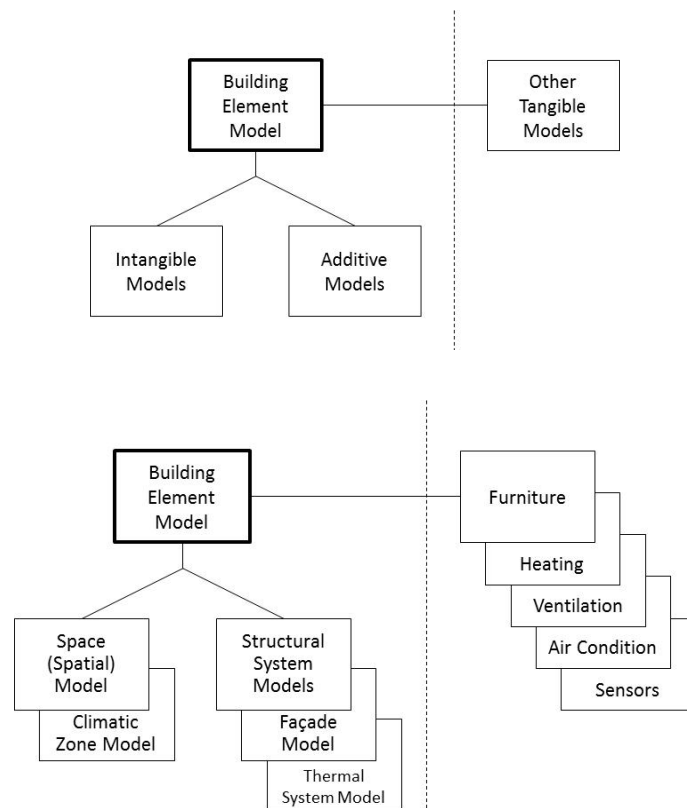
Building Element Model

Other Tangible Models

Intangible Models

Additive Models

Building Element Model

Furniture

Heating

Ventilation

Air Condition

Sensors

Space (Spatial) Model

Climatic Zone Model

Structural System Models

Façade Model

Thermal System Model